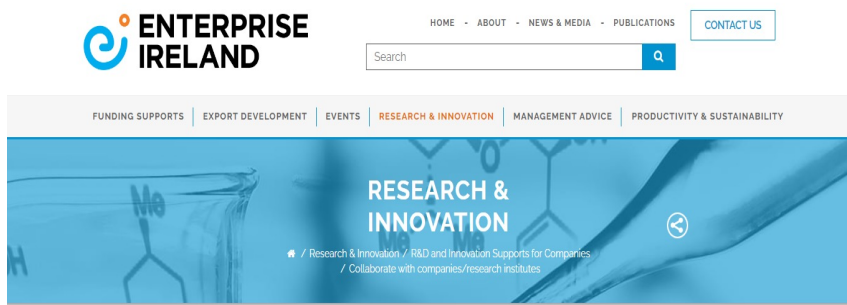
ENTERPRISE IRELAND

HOME - ABOUT - NEWS & MEDIA - PUBLICATIONS

CONTACT US

Search

FUNDING SUPPORTS | EXPORT DEVELOPMENT | EVENTS | RESEARCH & INNOVATION | MANAGEMENT ADVICE | PRODUCTIVITY & SUSTAINABILITY

RESEARCH & INNOVATION

/ Research & Innovation / R&D and Innovation Supports for Companies / Collaborate with companies/research institutes